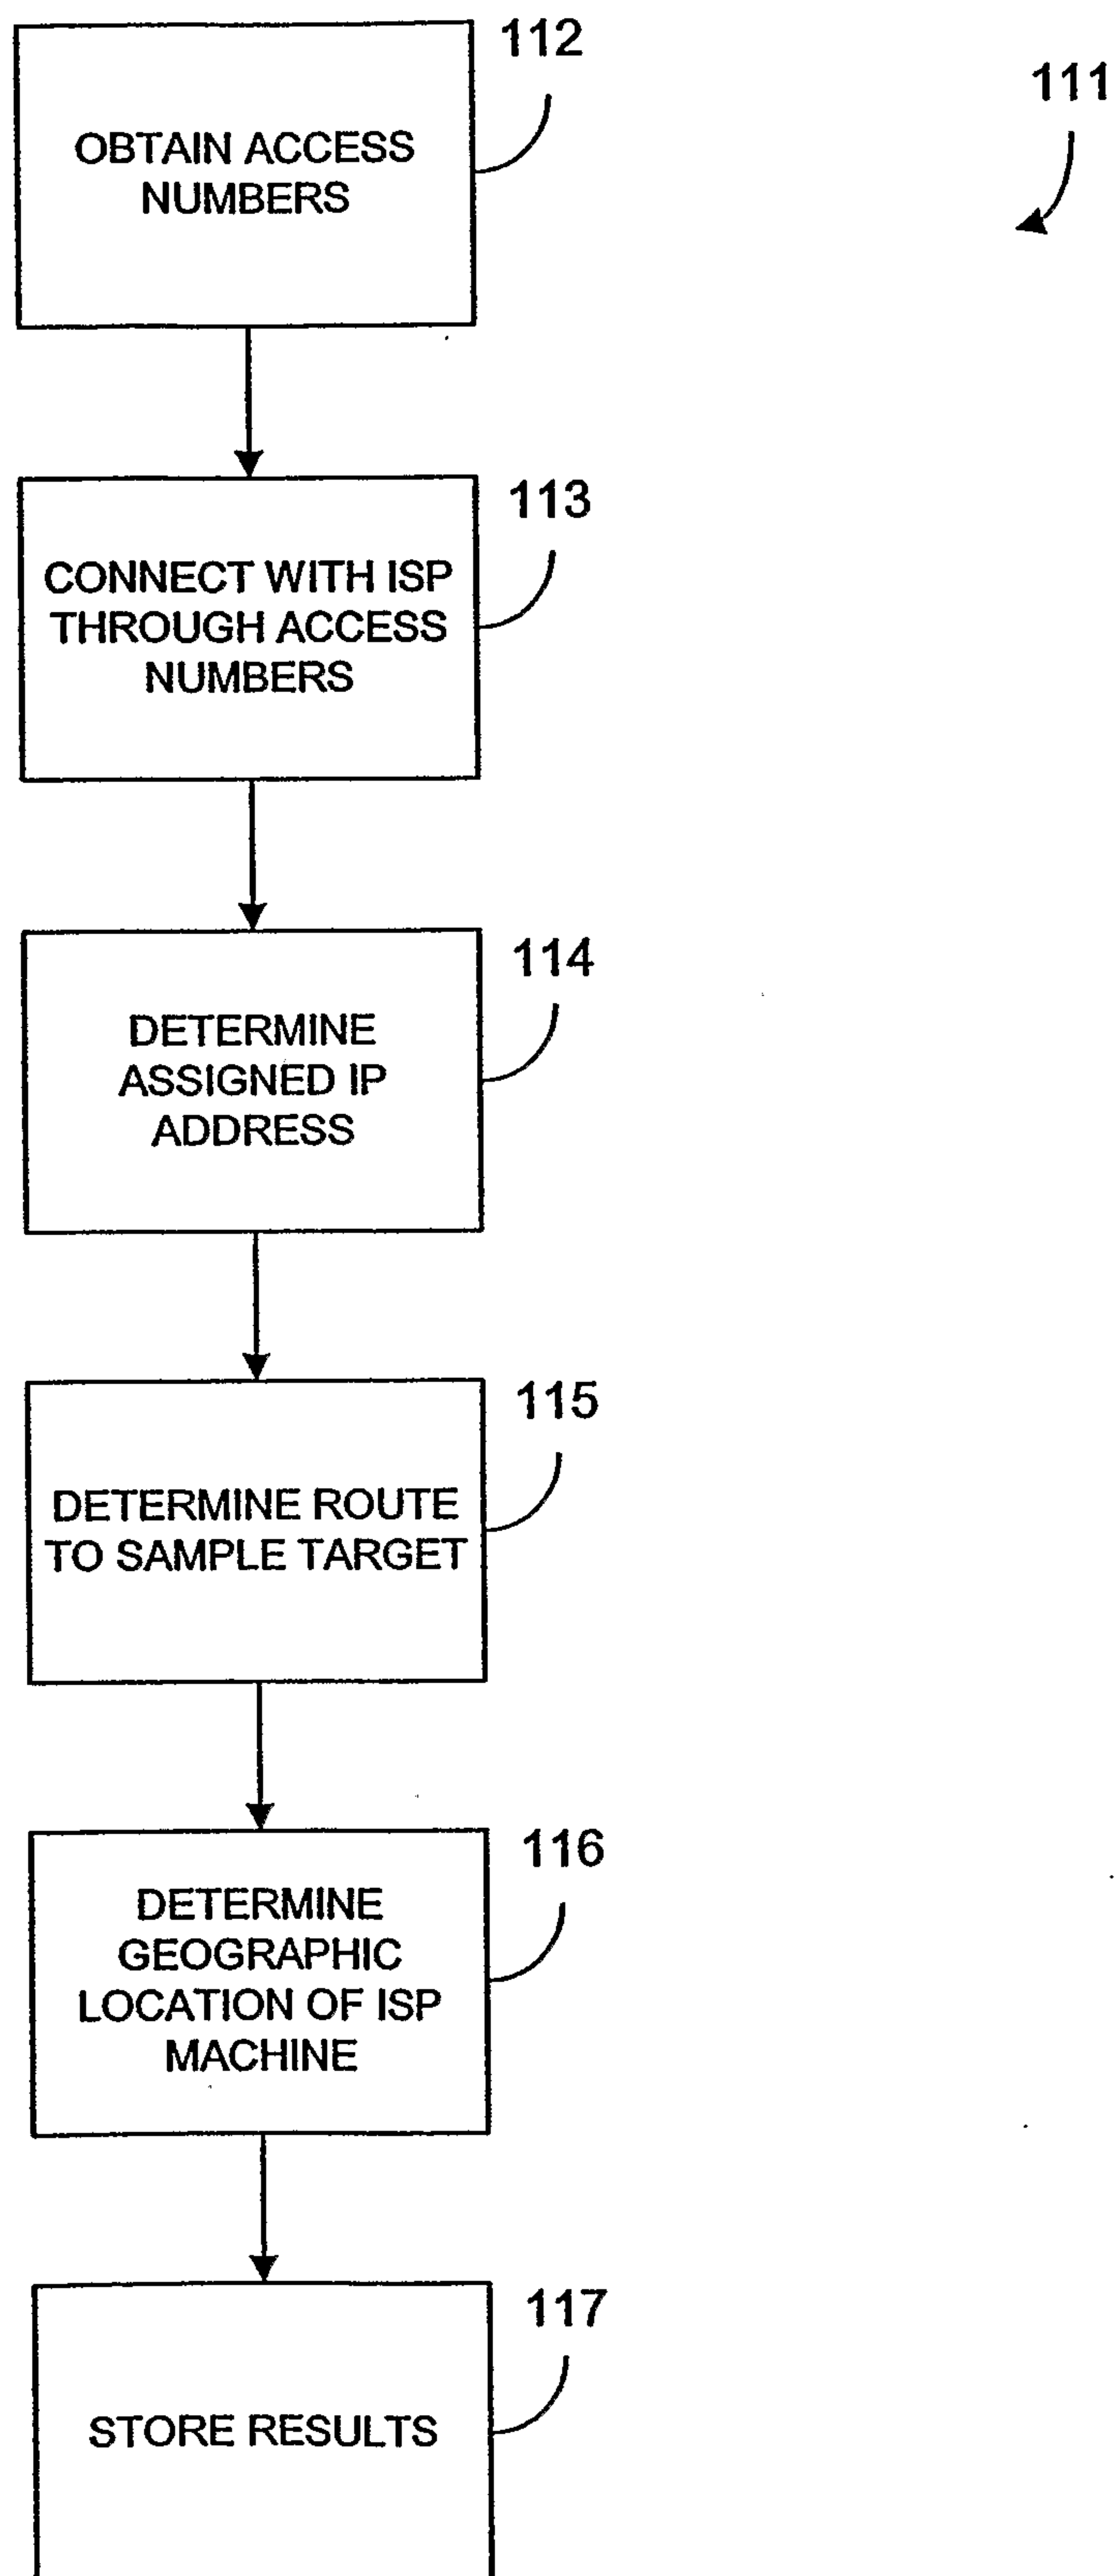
111

112

OBTAIN ACCESS NUMBERS

113

CONNECT WITH ISP THROUGH ACCESS NUMBERS

114

DETERMINE ASSIGNED IP ADDRESS

115

DETERMINE ROUTE TO SAMPLE TARGET

116

DETERMINE GEOGRAPHIC LOCATION OF ISP MACHINE

117

STORE RESULTS